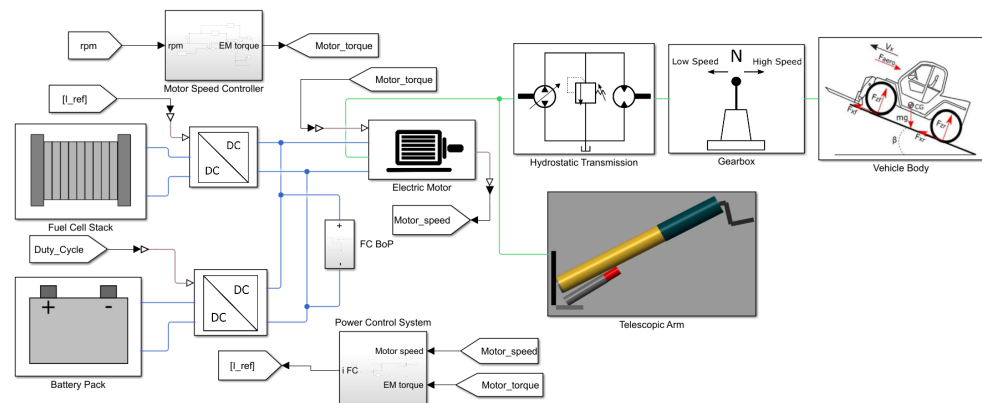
rpm

rpm

EM torque

Motor_torque

Motor Speed Controller

Motor_torque

[I_ref]

DC

DC

Electric Motor

Fuel Cell Stack

Motor_speed

+

-

FC BoP

Duty_Cycle

+

-

DC

DC

Battery Pack

Power Control System

Motor speed

Motor_speed

[I_ref]

i FC

EM torque

Motor_torque

Hydrostatic Transmission

N

Low Speed

High Speed

Gearbox

$V_x$

$F_{aero}$

$F_{zf}$

$F_{xf}$

CG

mg

$F_{zr}$

$F_{xr}$

β

Vehicle Body

Telescopic Arm